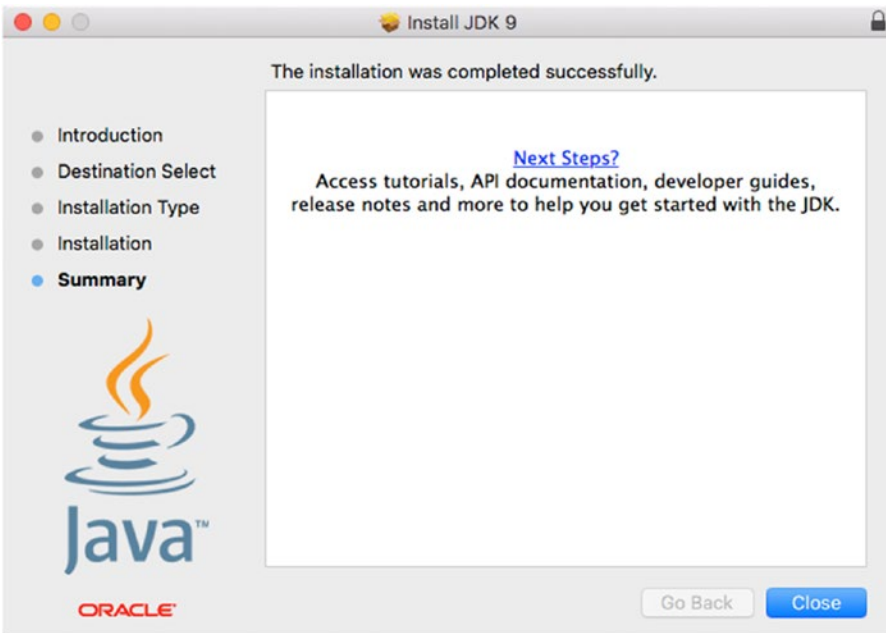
Install JDK 9

The installation was completed successfully.

Introduction
Destination Select
Installation Type
Installation
Summary

Next Steps?
Access tutorials, API documentation, developer guides, release notes and more to help you get started with the JDK.

Java™

ORACLE®

Go Back
Close